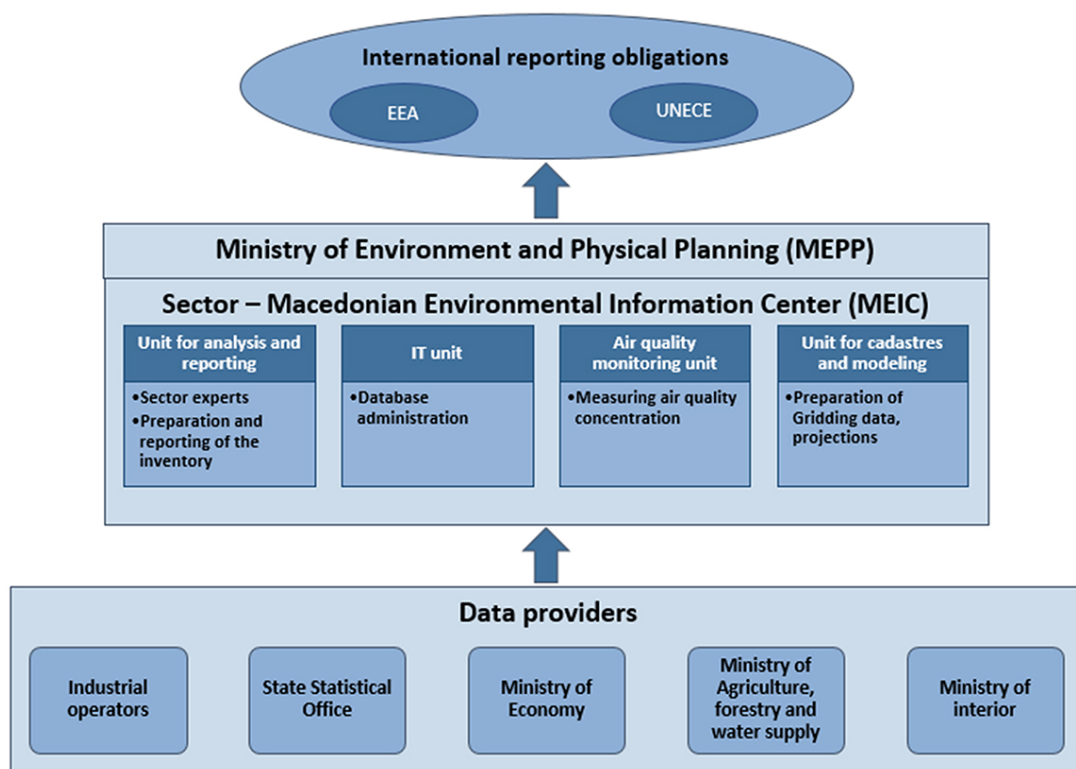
International reporting obligations

EEA

UNECE

Ministry of Environment and Physical Planning (MEPP)

Sector – Macedonian Environmental Information Center (MEIC)

Unit for analysis and reporting

•Sector experts
•Preparation and reporting of the inventory

IT unit

•Database administration

Air quality monitoring unit

•Measuring air quality concentration

Unit for cadastres and modeling

•Preparation of Gridding data, projections

Data providers

Industrial operators

State Statistical Office

Ministry of Economy

Ministry of Agriculture, forestry and water supply

Ministry of interior